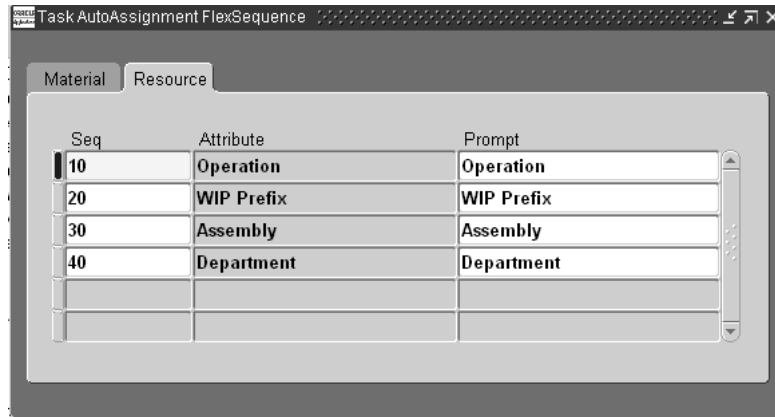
Task AutoAssignment FlexSequence

Material | Resource

| Seq | Attribute | Prompt |
|---|---|---|
| 10 | Operation | Operation |
| 20 | WIP Prefix | WIP Prefix |
| 30 | Assembly | Assembly |
| 40 | Department | Department |
| | | |
| | | |